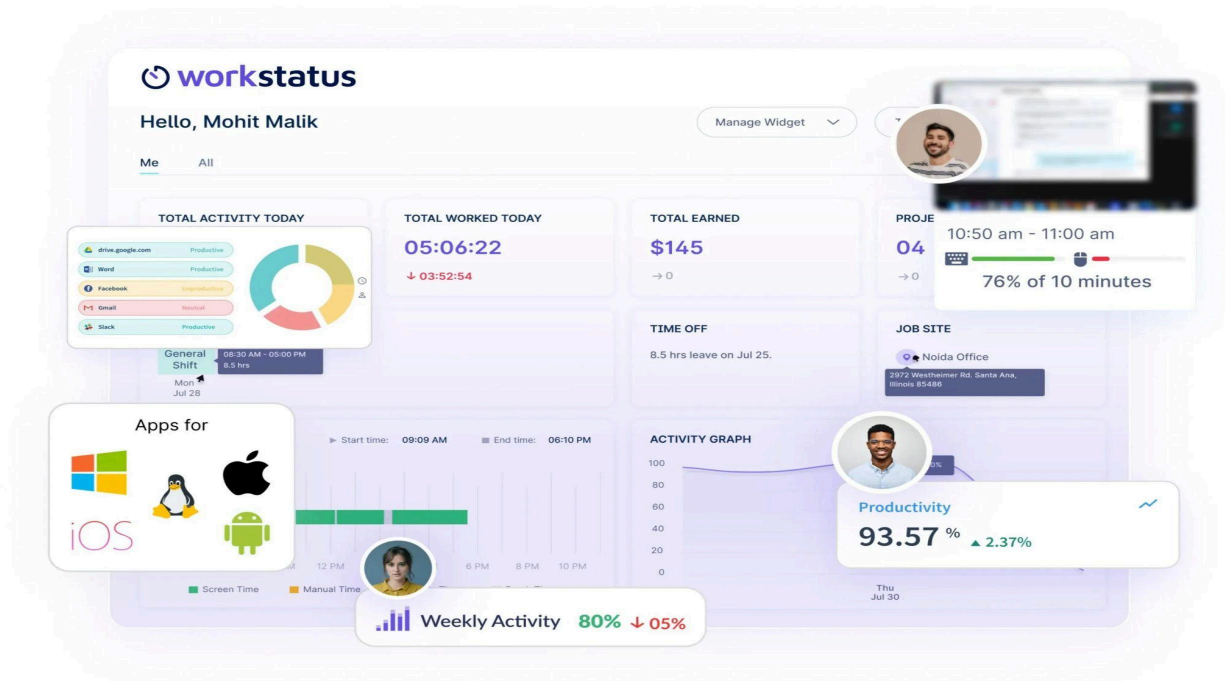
workstatus

Hello, Mohit Malik

Manage Widget

Me All

TOTAL ACTIVITY TODAY

drive.google.com Productive
Word Productive
Facebook Unproductive
Gmail Neutral
Slack Productive

General Shift
08:30 AM - 05:00 PM
8.5 hrs
Mon
Jul 28

TOTAL WORKED TODAY
05:06:22
↓ 03:52:54

TOTAL EARNED
$145
→ 0

PROJE
04
→ 0

10:50 am - 11:00 am
76% of 10 minutes

TIME OFF
8.5 hrs leave on Jul 25.

JOB SITE
Noida Office
2972 Westheimer Rd. Santa Ana, Illinois 85486

Apps for
iOS

Start time: 09:09 AM
End time: 06:10 PM

12 PM 6 PM 8 PM 10 PM

Screen Time Manual Time

ACTIVITY GRAPH
100
80
60
40
20
0
Thu
Jul 30

Productivity
93.57 %
▲ 2.37%

Weekly Activity 80% ↓ 05%